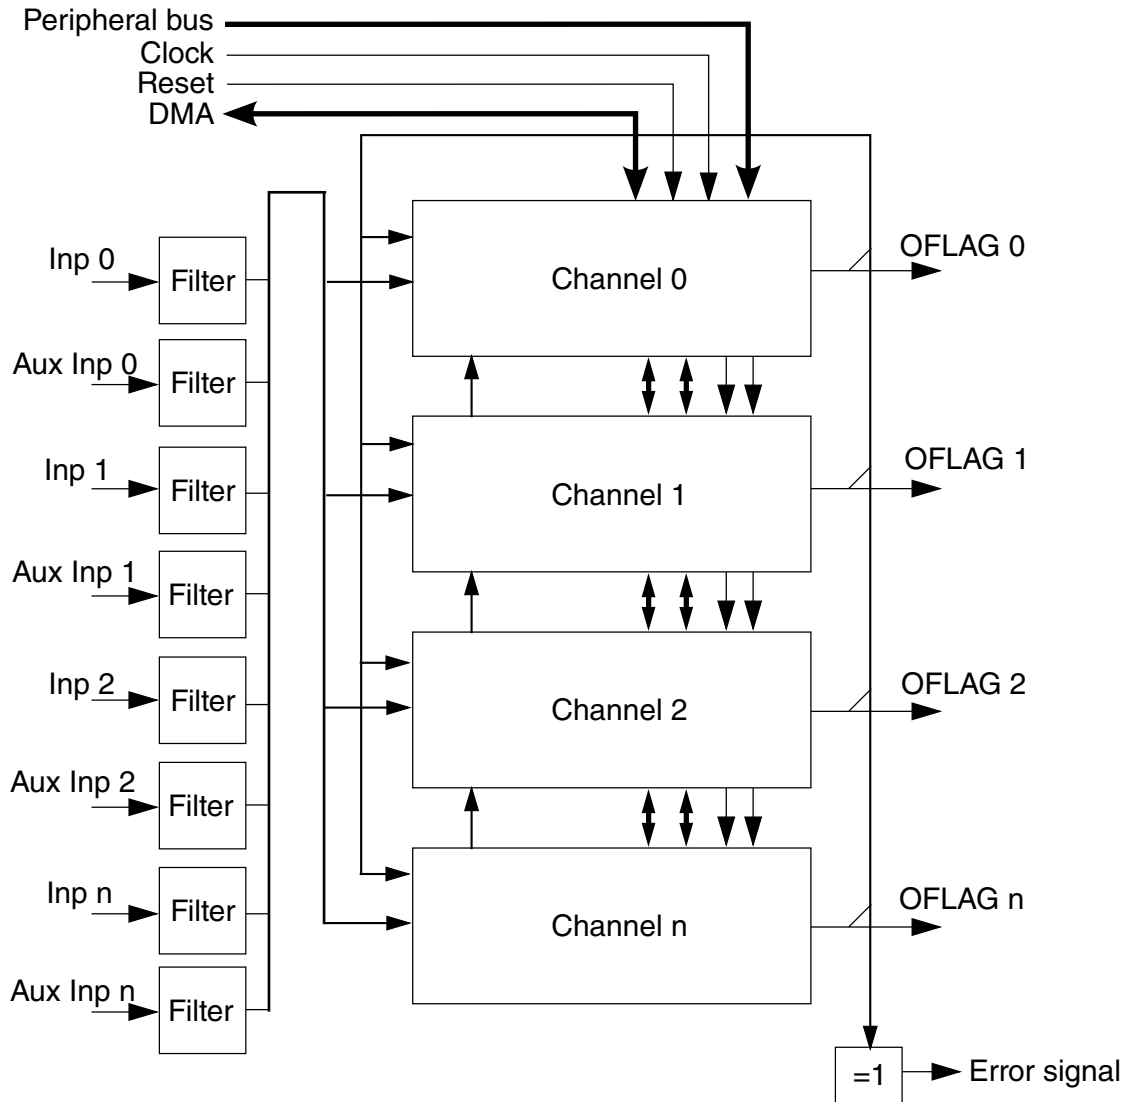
Peripheral bus
Clock
Reset
DMA

Inp 0
Filter
Aux Inp 0
Filter
Inp 1
Filter
Aux Inp 1
Filter
Inp 2
Filter
Aux Inp 2
Filter
Inp n
Filter
Aux Inp n
Filter

Channel 0
OFLAG 0
Channel 1
OFLAG 1
Channel 2
OFLAG 2
Channel n
OFLAG n

=1
Error signal